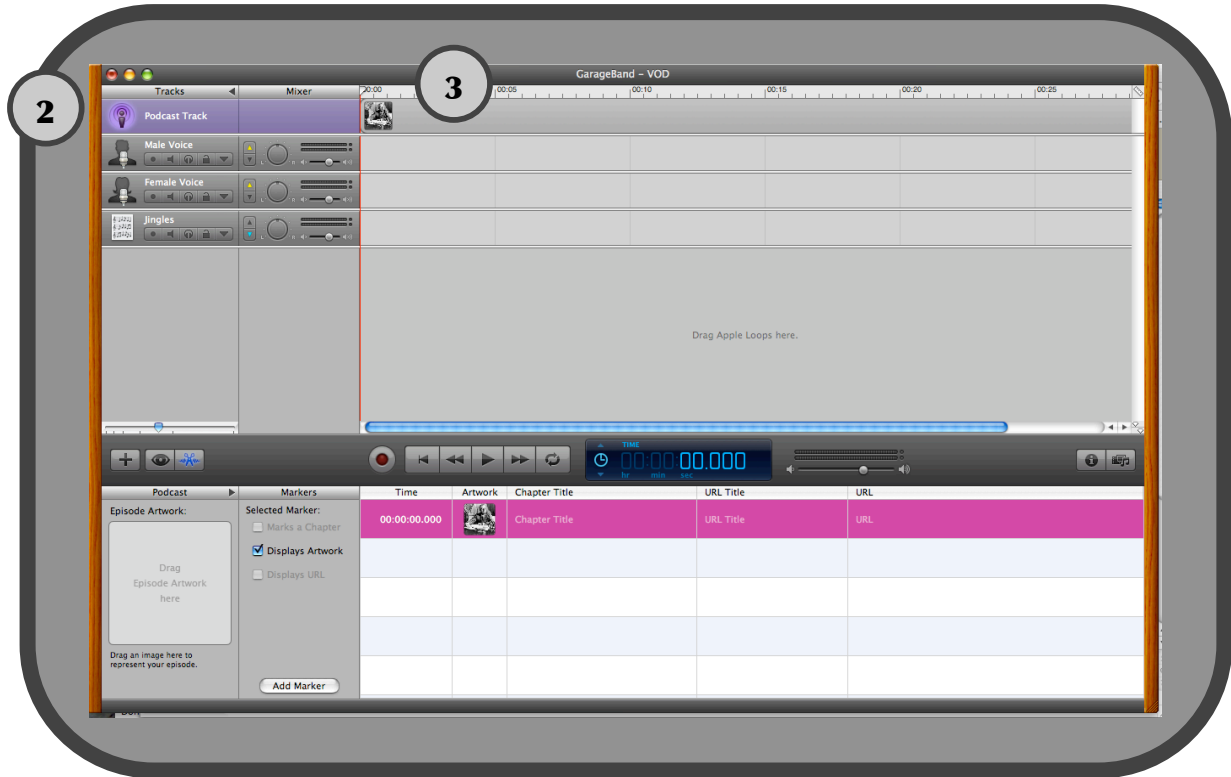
2

3

GarageBand – VOD

Tracks

Mixer

00:00

00:05

00:10

00:15

00:20

00:25

Podcast Track

Male Voice

Female Voice

Jingles

Drag Apple Loops here.

TIME

00:00:00.000

hr min sec

Podcast

Markers

Time

Artwork

Chapter Title

URL Title

URL

Episode Artwork:

Drag Episode Artwork here

Drag an image here to represent your episode.

Selected Marker:

Marks a Chapter

Displays Artwork

Displays URL

Add Marker

00:00:00.000

Chapter Title

URL Title

URL